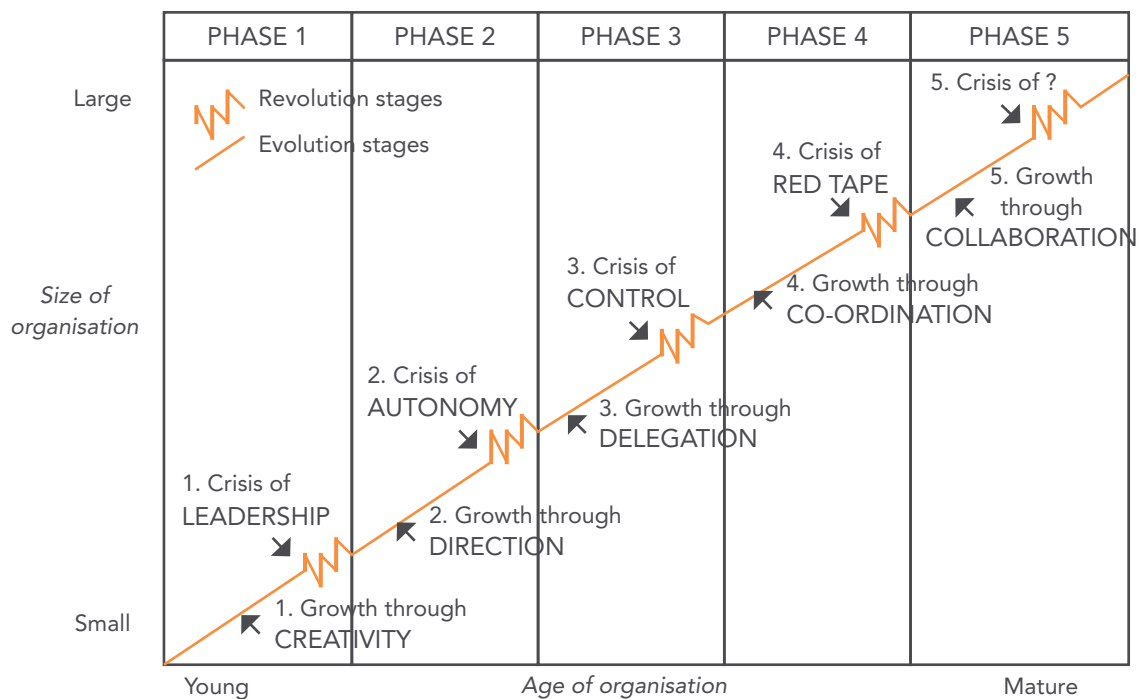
PHASE 1
PHASE 2
PHASE 3
PHASE 4
PHASE 5

Large

Revolution stages

Evolution stages

5. Crisis of ?

4. Crisis of RED TAPE

5. Growth through COLLABORATION

3. Crisis of CONTROL

4. Growth through CO-ORDINATION

Size of organisation

2. Crisis of AUTONOMY

3. Growth through DELEGATION

1. Crisis of LEADERSHIP

2. Growth through DIRECTION

Small

1. Growth through CREATIVITY

Young
Age of organisation
Mature